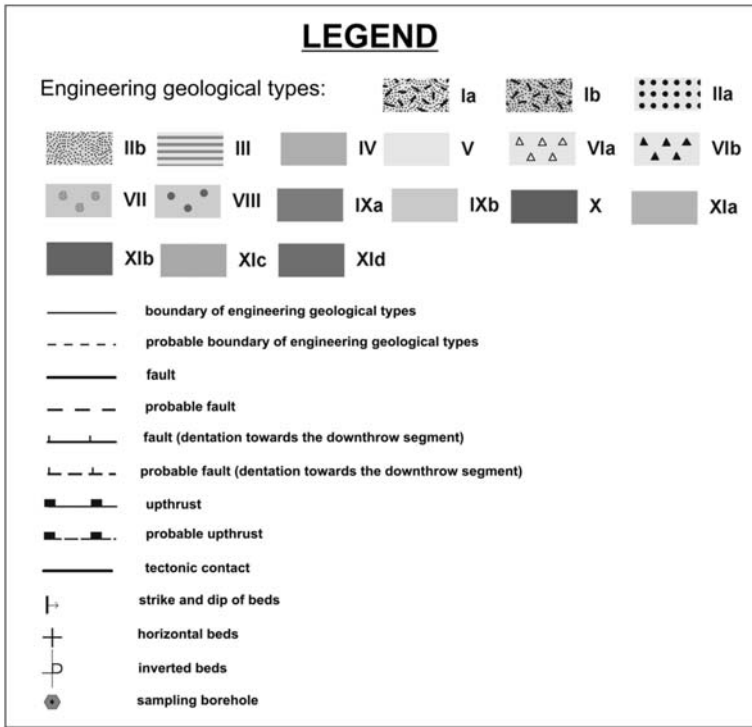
LEGEND

Engineering geological types: Ia Ib IIa

IIb III IV V VIa VIb

VII VIII IXa IXb X XIa

XIb XIc XId

boundary of engineering geological types

probable boundary of engineering geological types

fault

probable fault

fault (dentation towards the downthrow segment)

probable fault (dentation towards the downthrow segment)

upthrust

probable upthrust

tectonic contact

strike and dip of beds

horizontal beds

inverted beds

sampling borehole